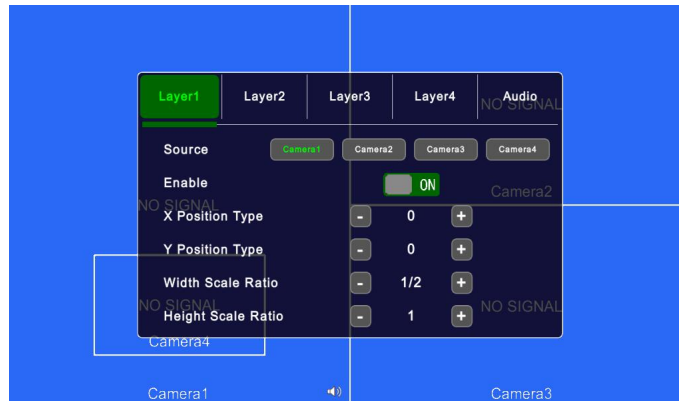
Layer1 Layer2 Layer3 Layer4 Audio

NO SIGNAL

Source Camera1 Camera2 Camera3 Camera4

Enable ON

Camera2

NO SIGNAL

X Position Type - 0 +

Y Position Type - 0 +

Width Scale Ratio - 1/2 +

NO SIGNAL

NO SIGNAL

Height Scale Ratio - 1 +

Camera4

Camera1

Camera3